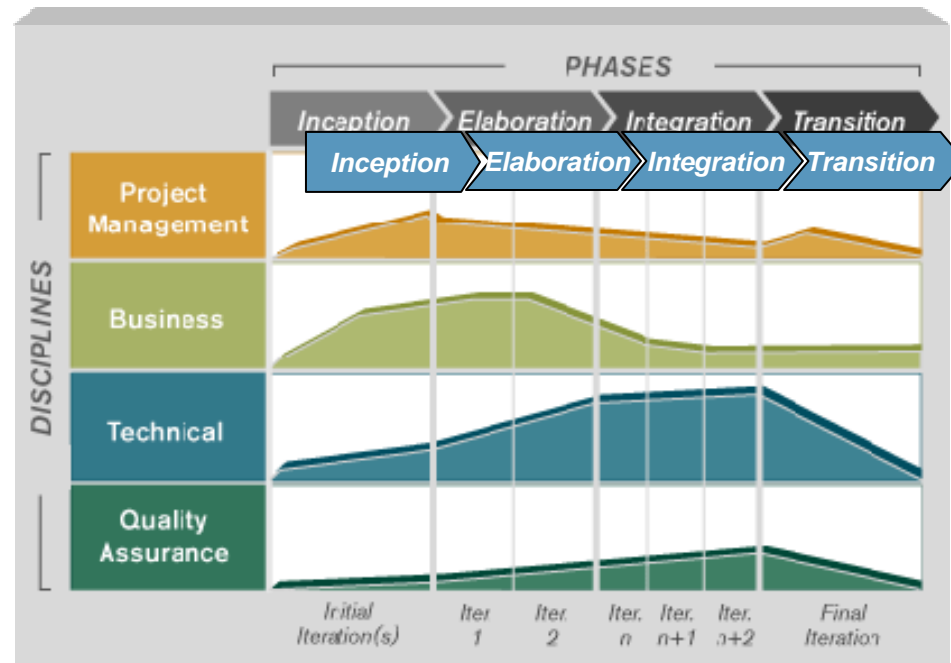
PHASES

Inception | Elaboration | Integration | Transition

Inception | Elaboration | Integration | Transition

DISCIPLINES

Project Management

Business

Technical

Quality Assurance

Initial Iteration(s)

Iter. 1

Iter. 2

Iter. n

Iter. n+1

Iter. n+2

Final Iteration